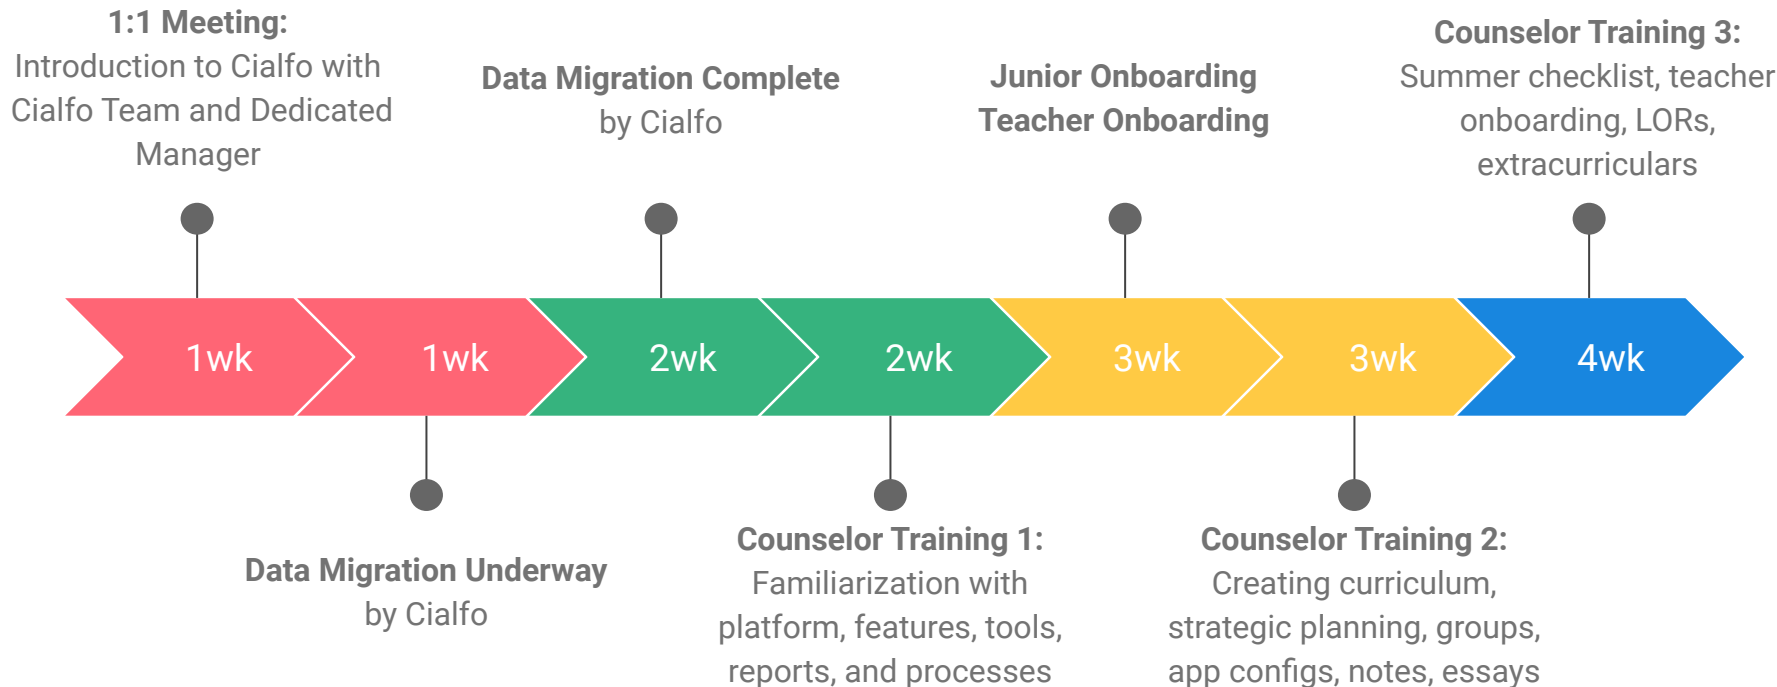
1:1 Meeting:
Introduction to Cialfo with Cialfo Team and Dedicated Manager

Data Migration Complete
by Cialfo

Junior Onboarding
Teacher Onboarding

Counselor Training 3:
Summer checklist, teacher onboarding, LORs, extracurriculars

1wk

1wk

2wk

2wk

3wk

3wk

4wk

Data Migration Underway
by Cialfo

Counselor Training 1:
Familiarization with platform, features, tools, reports, and processes

Counselor Training 2:
Creating curriculum, strategic planning, groups, app configs, notes, essays